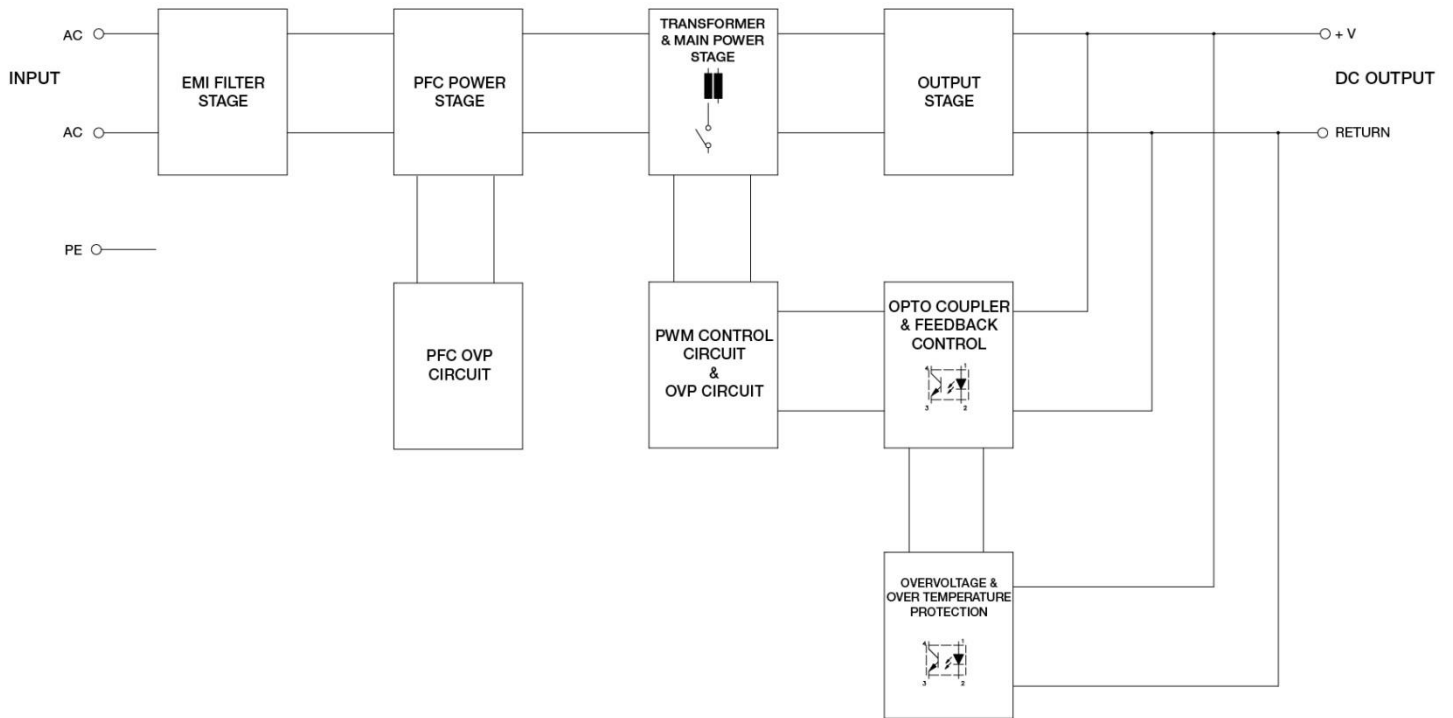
AC
INPUT
AC
PE
EMI FILTER STAGE
PFC POWER STAGE
TRANSFORMER & MAIN POWER STAGE
OUTPUT STAGE
+ V
DC OUTPUT
RETURN
PFC OVP CIRCUIT
PWM CONTROL CIRCUIT & OVP CIRCUIT
OPTO COUPLER & FEEDBACK CONTROL
4 1 3 2
OVERVOLTAGE & OVER TEMPERATURE PROTECTION
4 1 3 2